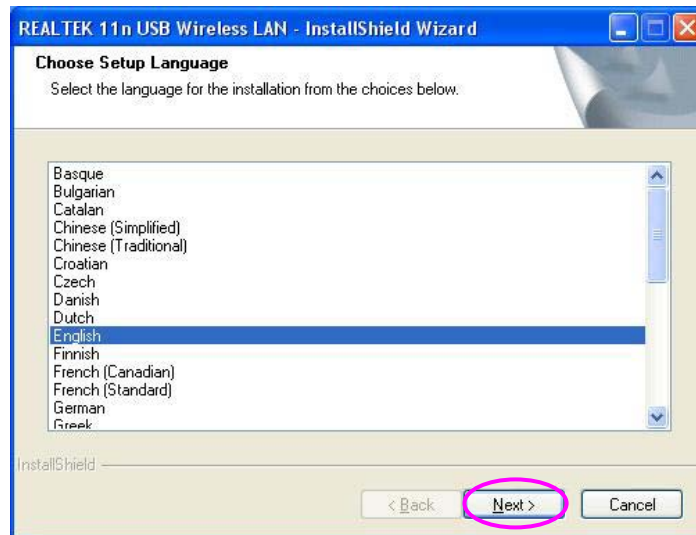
REALTEK 11n USB Wireless LAN - InstallShield Wizard

Choose Setup Language
Select the language for the installation from the choices below.

Basque
Bulgarian
Catalan
Chinese (Simplified)
Chinese (Traditional)
Croatian
Czech
Danish
Dutch
English
Finnish
French (Canadian)
French (Standard)
German
Greek

InstallShield

< Back
Next >
Cancel